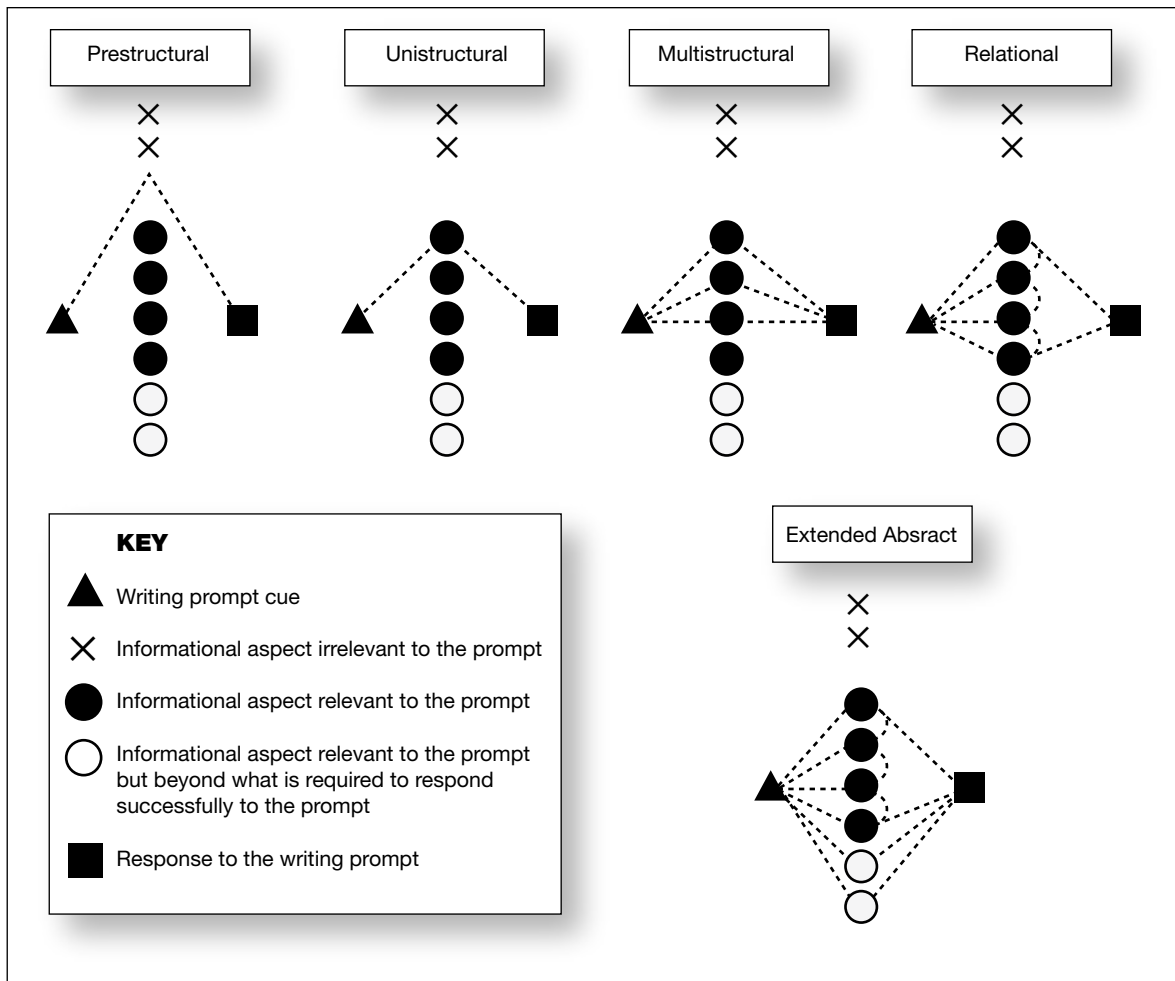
Prestructural

Unistructural

Multistructural

Relational

KEY

Writing prompt cue

Informational aspect irrelevant to the prompt

Informational aspect relevant to the prompt

Informational aspect relevant to the prompt but beyond what is required to respond successfully to the prompt

Response to the writing prompt

Extended Absract